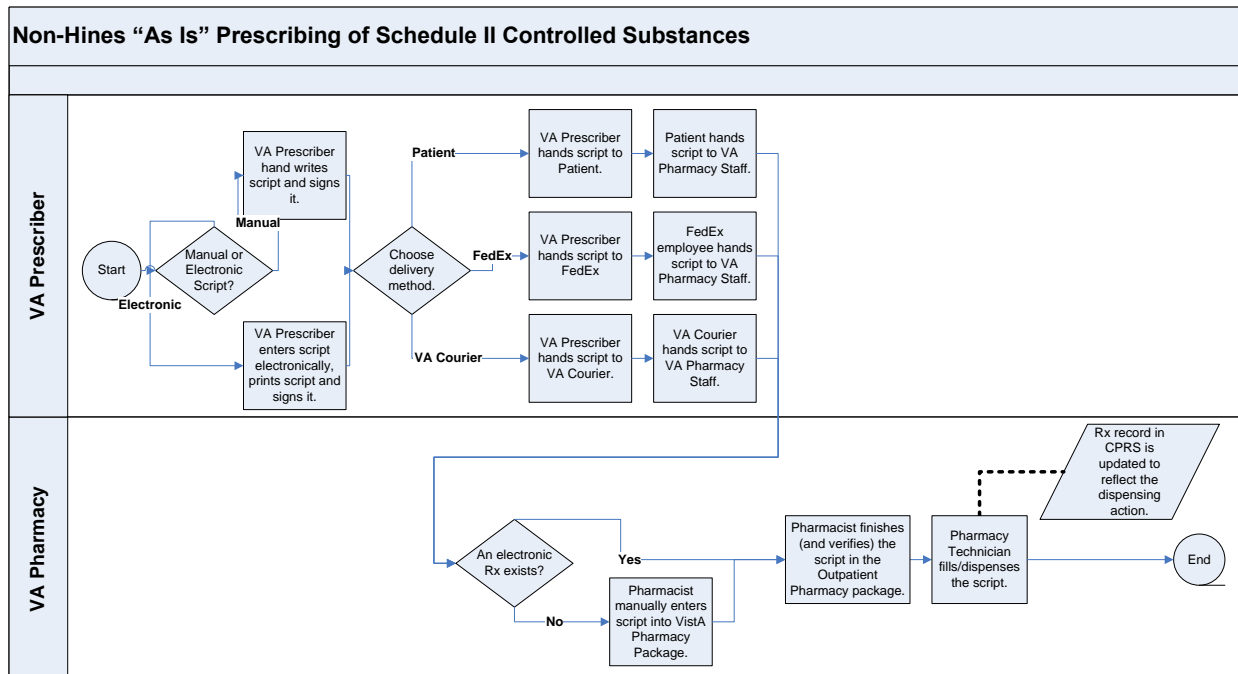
Non-Hines “As Is” Prescribing of Schedule II Controlled Substances

VA Prescriber

Start

Manual or Electronic Script?

Manual

Electronic

VA Prescriber hand writes script and signs it.

VA Prescriber enters script electronically, prints script and signs it.

Choose delivery method.

Patient

FedEx

VA Courier

VA Prescriber hands script to Patient.

Patient hands script to VA Pharmacy Staff.

VA Prescriber hands script to FedEx

FedEx employee hands script to VA Pharmacy Staff.

VA Prescriber hands script to VA Courier.

VA Courier hands script to VA Pharmacy Staff.

VA Pharmacy

An electronic Rx exists?

Yes

No

Pharmacist manually enters script into VistA Pharmacy Package.

Pharmacist finishes (and verifies) the script in the Outpatient Pharmacy package.

Pharmacy Technician fills/dispenses the script.

Rx record in CPRS is updated to reflect the dispensing action.

End